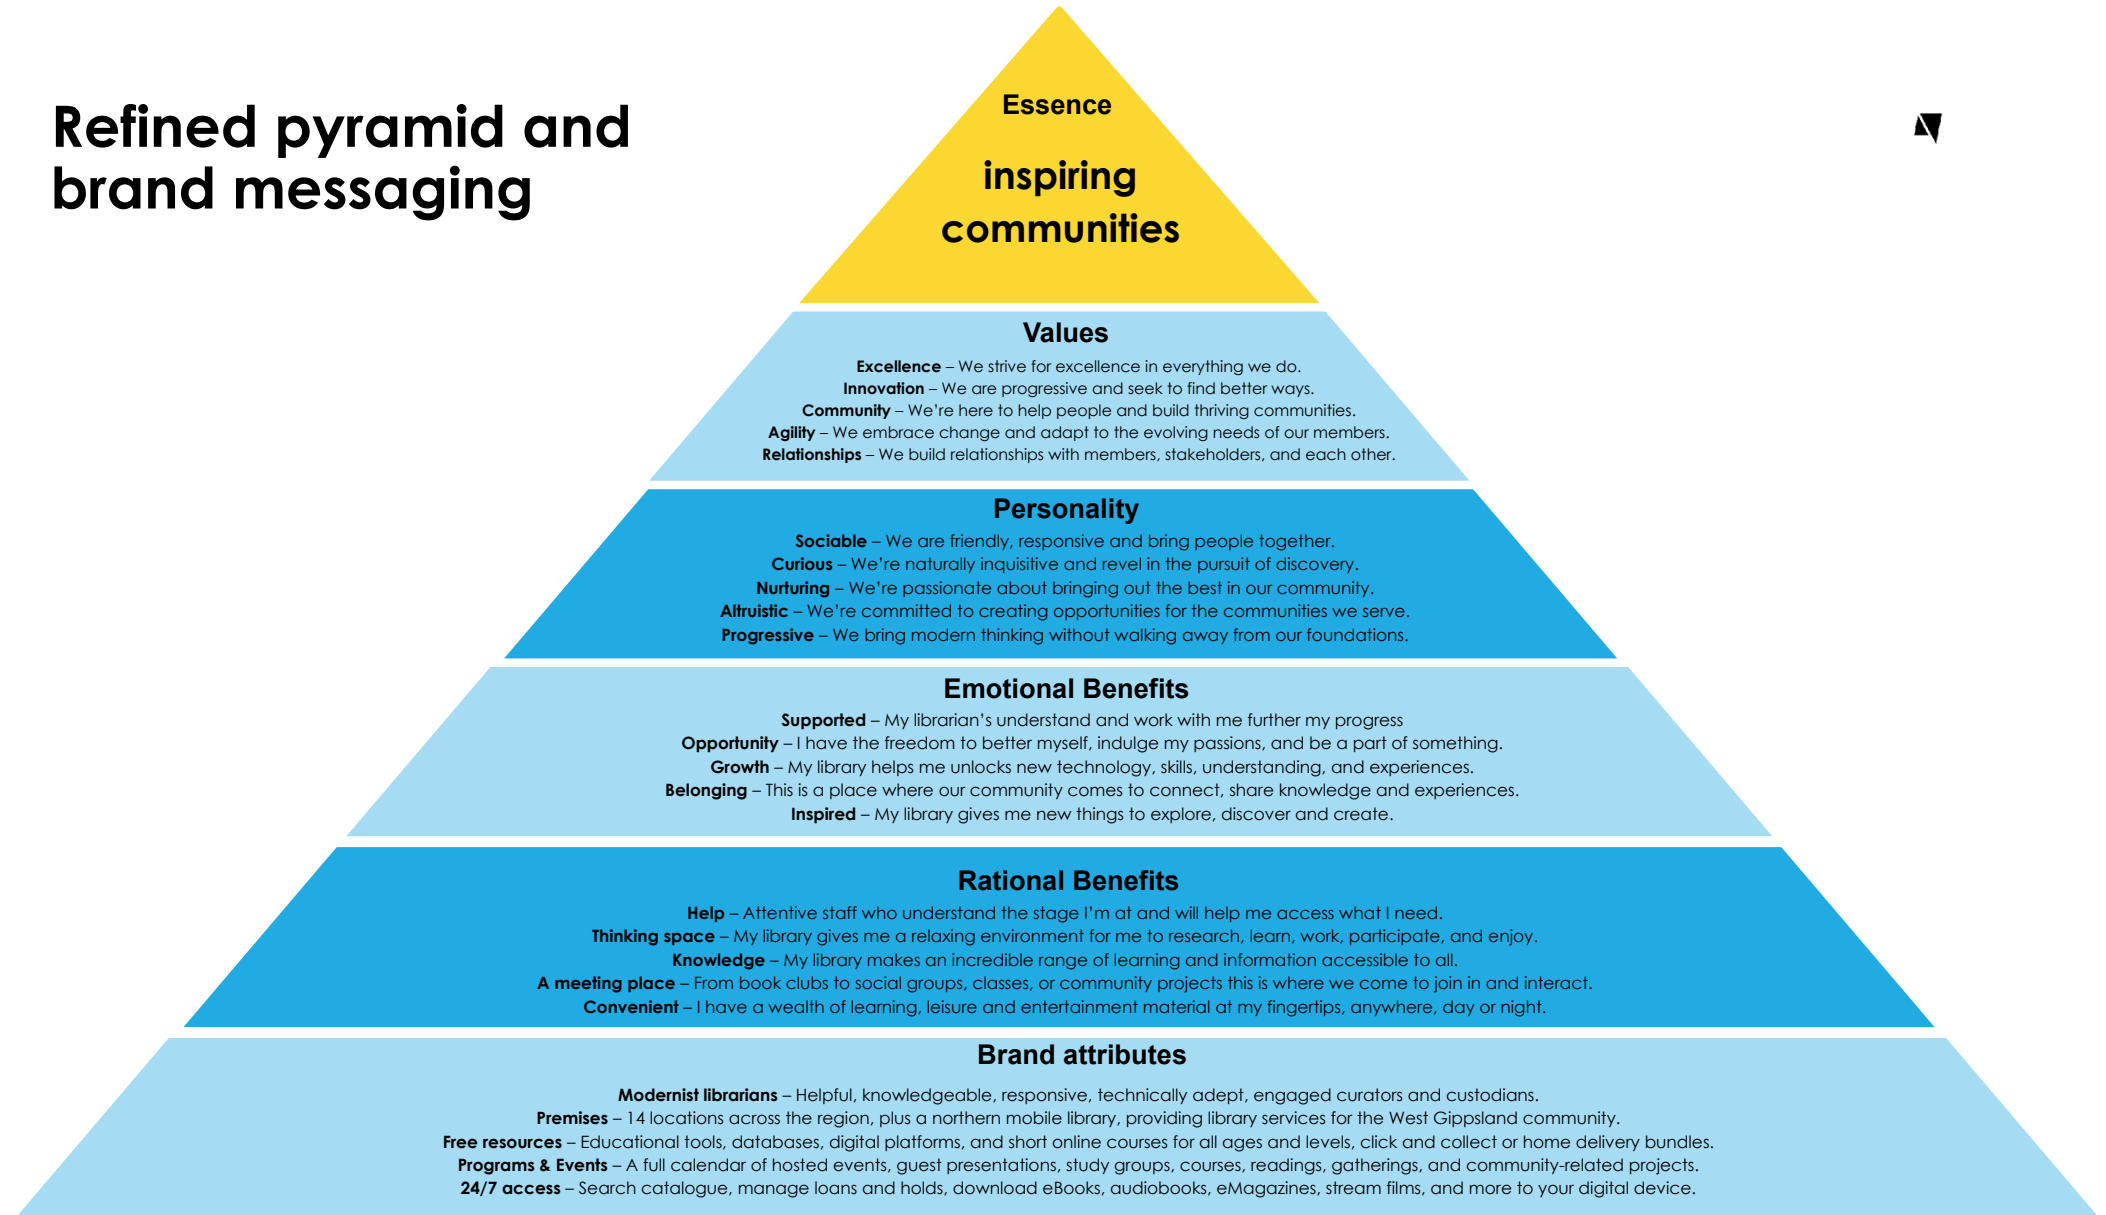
Refined pyramid and brand messaging

Essence

inspiring communities

Values

**Excellence** – We strive for excellence in everything we do.
**Innovation** – We are progressive and seek to find better ways.
**Community** – We're here to help people and build thriving communities.
**Agility** – We embrace change and adapt to the evolving needs of our members.
**Relationships** – We build relationships with members, stakeholders, and each other.

Personality

**Sociable** – We are friendly, responsive and bring people together.
**Curious** – We're naturally inquisitive and revel in the pursuit of discovery.
**Nurturing** – We're passionate about bringing out the best in our community.
**Altruistic** – We're committed to creating opportunities for the communities we serve.
**Progressive** – We bring modern thinking without walking away from our foundations.

Emotional Benefits

**Supported** – My librarian's understand and work with me further my progress
**Opportunity** – I have the freedom to better myself, indulge my passions, and be a part of something.
**Growth** – My library helps me unlocks new technology, skills, understanding, and experiences.
**Belonging** – This is a place where our community comes to connect, share knowledge and experiences.
**Inspired** – My library gives me new things to explore, discover and create.

Rational Benefits

**Help** – Attentive staff who understand the stage I'm at and will help me access what I need.
**Thinking space** – My library gives me a relaxing environment for me to research, learn, work, participate, and enjoy.
**Knowledge** – My library makes an incredible range of learning and information accessible to all.
**A meeting place** – From book clubs to social groups, classes, or community projects this is where we come to join in and interact.
**Convenient** – I have a wealth of learning, leisure and entertainment material at my fingertips, anywhere, day or night.

Brand attributes

**Modernist librarians** – Helpful, knowledgeable, responsive, technically adept, engaged curators and custodians.
**Premises** – 14 locations across the region, plus a northern mobile library, providing library services for the West Gippsland community.
**Free resources** – Educational tools, databases, digital platforms, and short online courses for all ages and levels, click and collect or home delivery bundles.
**Programs & Events** – A full calendar of hosted events, guest presentations, study groups, courses, readings, gatherings, and community-related projects.
**24/7 access** – Search catalogue, manage loans and holds, download eBooks, audiobooks, eMagazines, stream films, and more to your digital device.